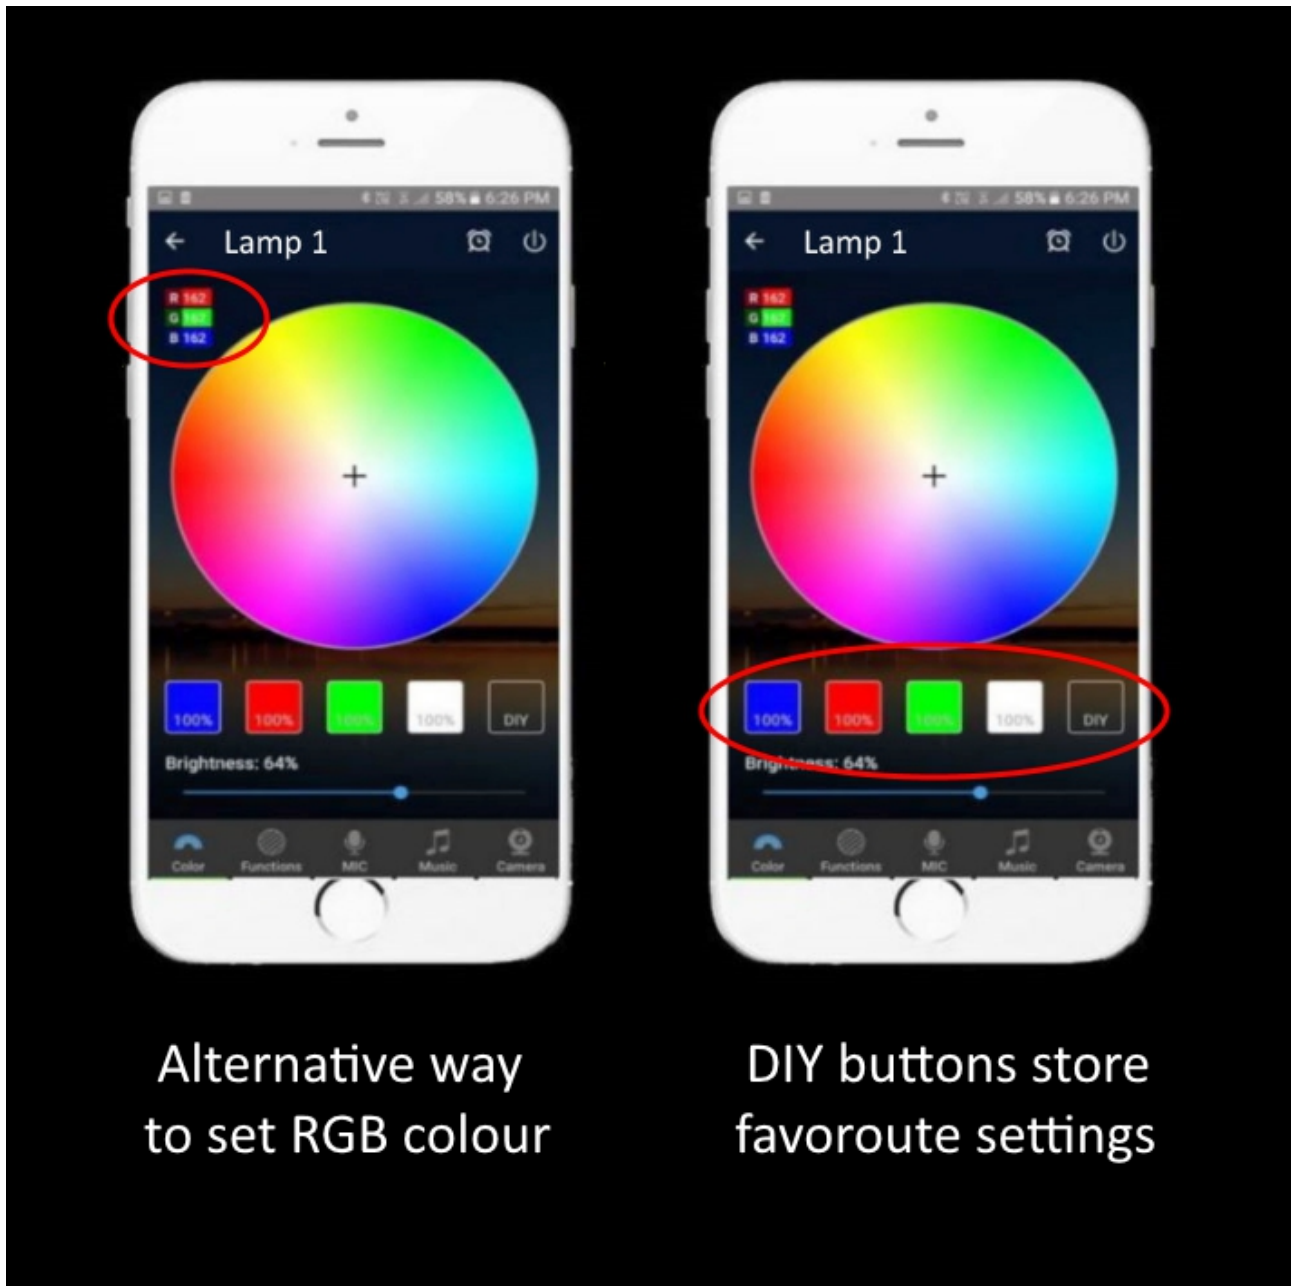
58% 6:26 PM

Lamp 1

R 162
G 162
B 162

+

100%
100%
100%
100%
DIY

Brightness: 64%

Color
Functions
MIC
Music
Camera

58% 6:26 PM

Lamp 1

R 162
G 162
B 162

+

100%
100%
100%
100%
DIY

Bright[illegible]: 64%

Color
Functions
MIC
Music
Camera

Alternative way to set RGB colour

DIY buttons store favoroute settings